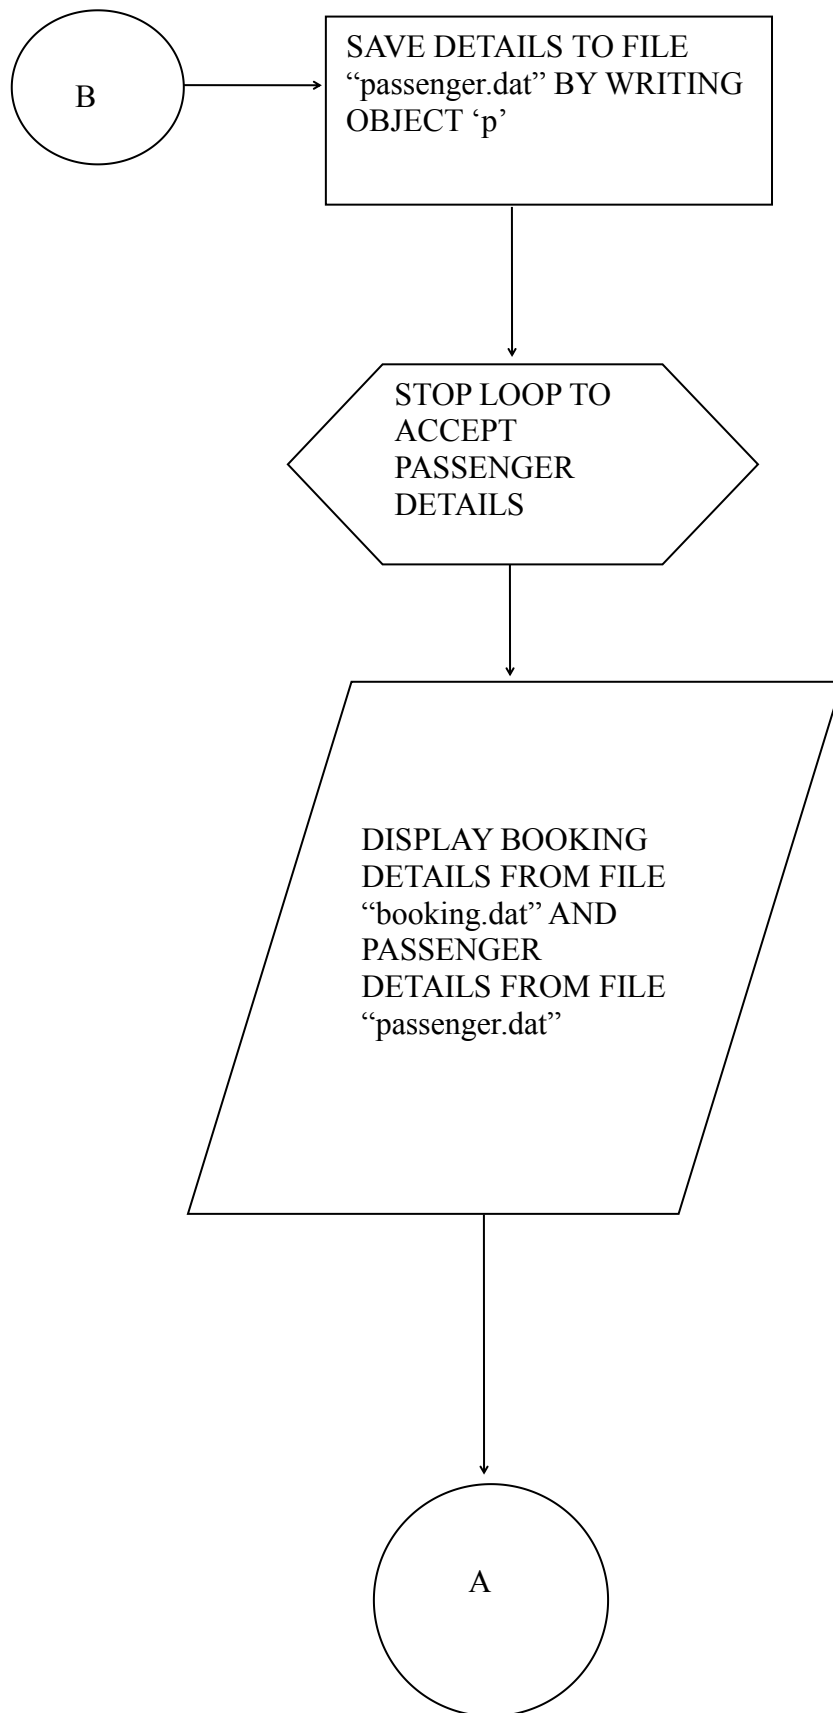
B

SAVE DETAILS TO FILE “passenger.dat” BY WRITING OBJECT ‘p’

STOP LOOP TO ACCEPT PASSENGER DETAILS

DISPLAY BOOKING DETAILS FROM FILE “booking.dat” AND PASSENGER DETAILS FROM FILE “passenger.dat”

A